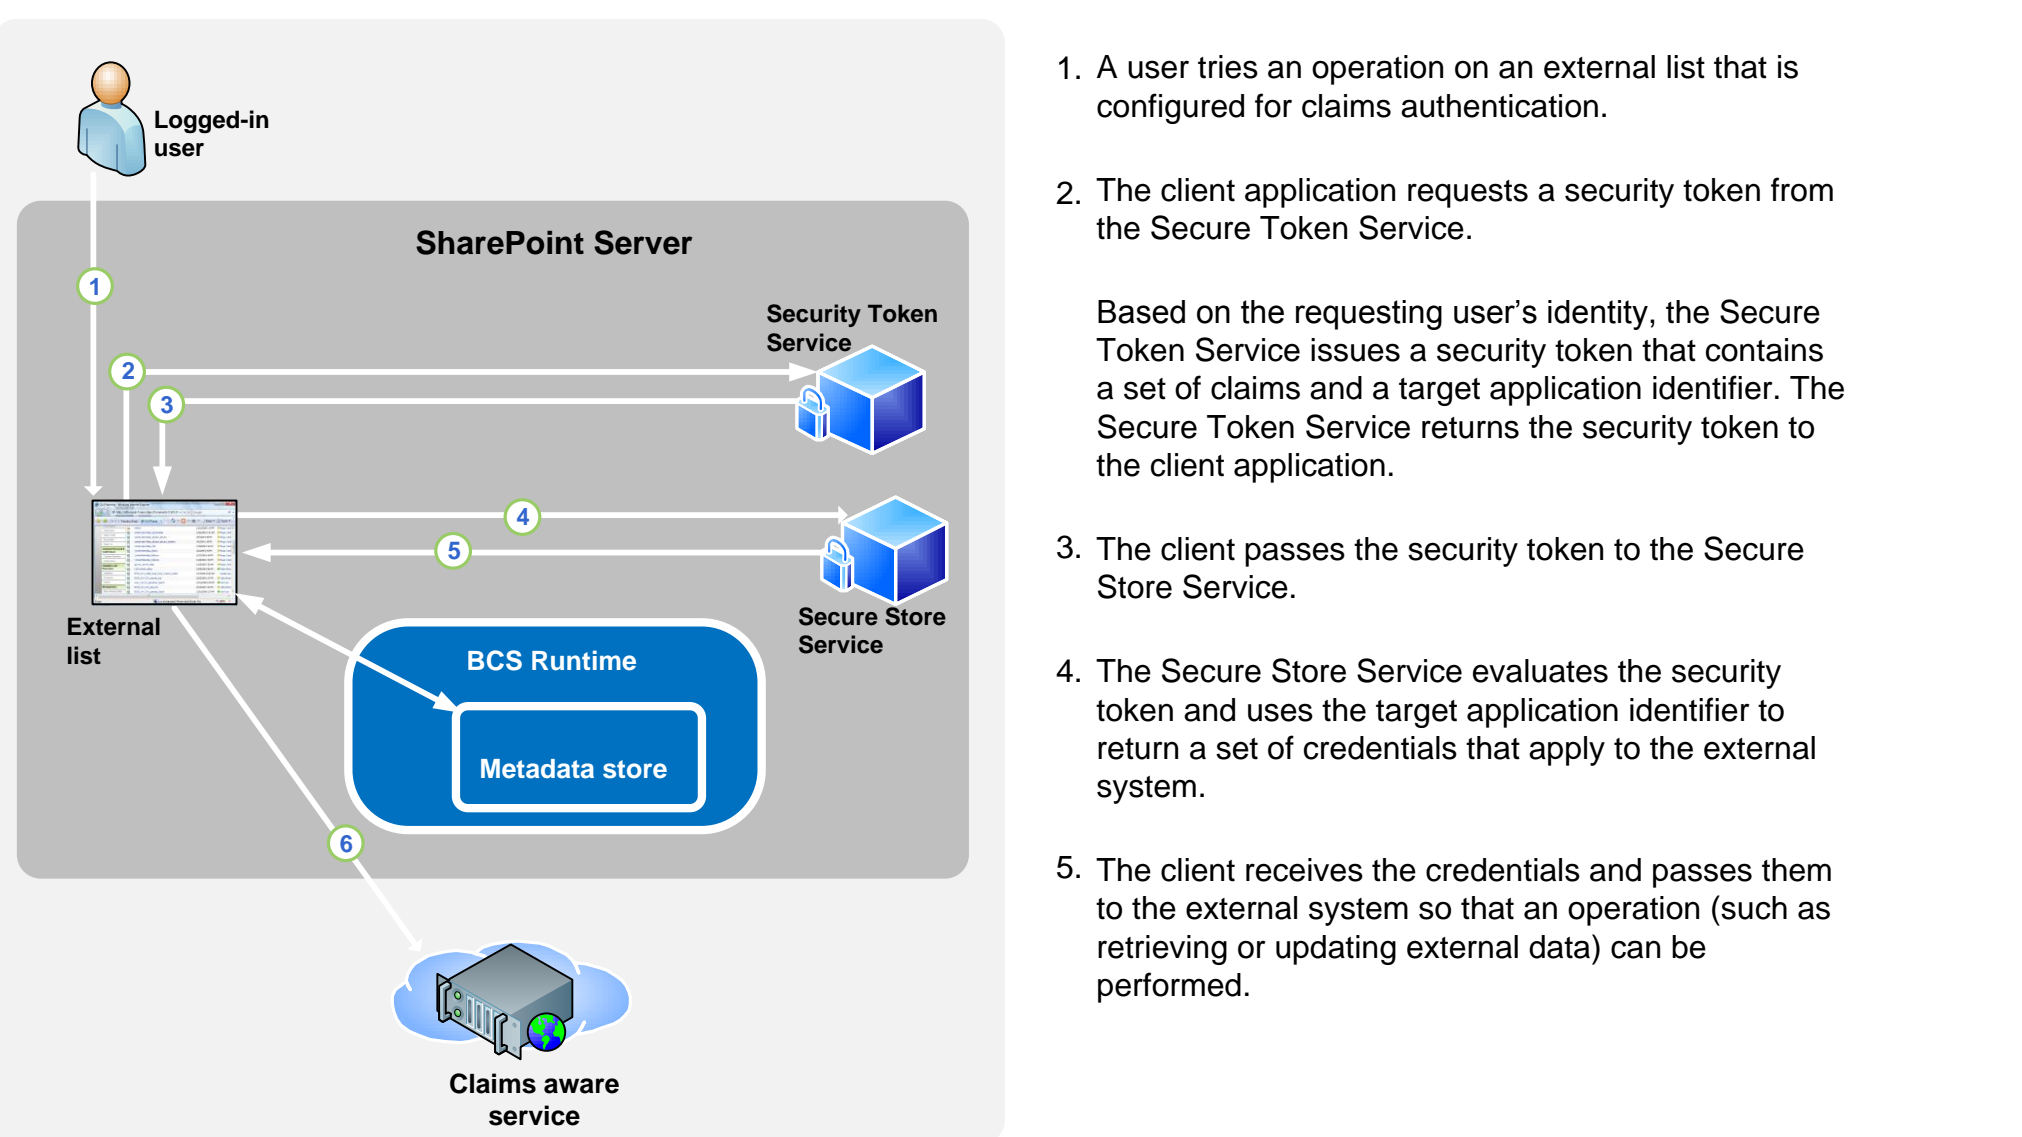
Logged-in user

SharePoint Server

1

Security Token Service

2

3

4

5

External list

Secure Store Service

BCS Runtime

Metadata store

6

Claims aware service

1. A user tries an operation on an external list that is configured for claims authentication.

2. The client application requests a security token from the Secure Token Service.

Based on the requesting user's identity, the Secure Token Service issues a security token that contains a set of claims and a target application identifier. The Secure Token Service returns the security token to the client application.

3. The client passes the security token to the Secure Store Service.

4. The Secure Store Service evaluates the security token and uses the target application identifier to return a set of credentials that apply to the external system.

5. The client receives the credentials and passes them to the external system so that an operation (such as retrieving or updating external data) can be performed.